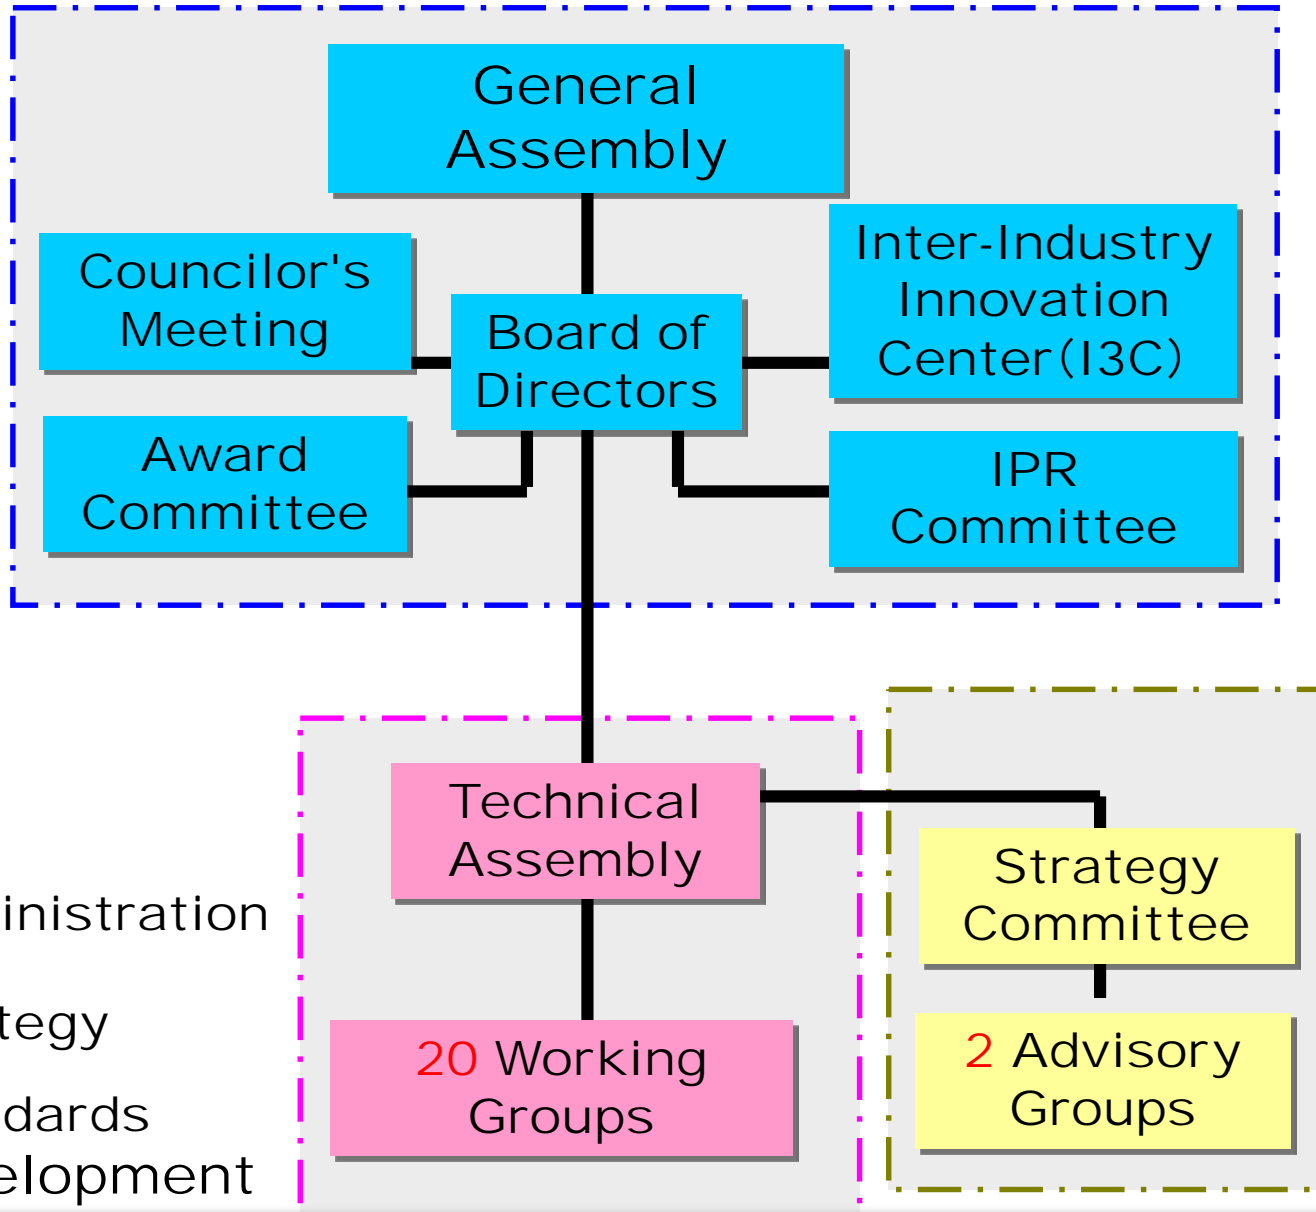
General Assembly

Councilor's Meeting

Board of Directors

Inter-Industry Innovation Center(I3C)

Award Committee

IPR Committee

Technical Assembly

Strategy Committee

20 Working Groups

2 Advisory Groups

inistration

tegy

dards

elopment